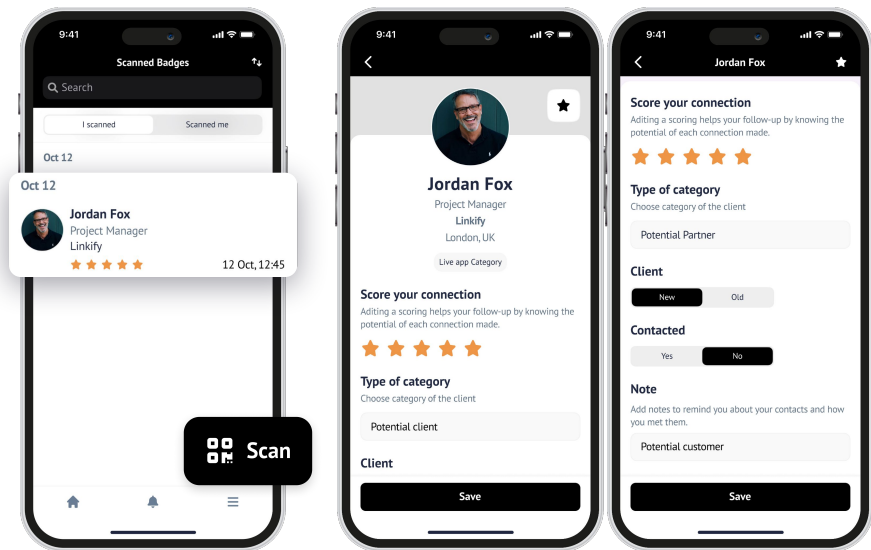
9:41

Scanned Badges

Search

I scanned

Scanned me

Oct 12

Oct 12

Jordan Fox

Project Manager

Linkify

12 Oct, 12:45

Scan

9:41

Jordan Fox

Project Manager

Linkify

London, UK

Live app Category

Score your connection

Aditing a scoring helps your follow-up by knowing the potential of each connection made.

Type of category

Choose category of the client

Potential client

Client

Save

9:41

Jordan Fox

Score your connection

Aditing a scoring helps your follow-up by knowing the potential of each connection made.

Type of category

Choose category of the client

Potential Partner

Client

New

Old

Contacted

Yes

No

Note

Add notes to remind you about your contacts and how you met them.

Potential customer

Save